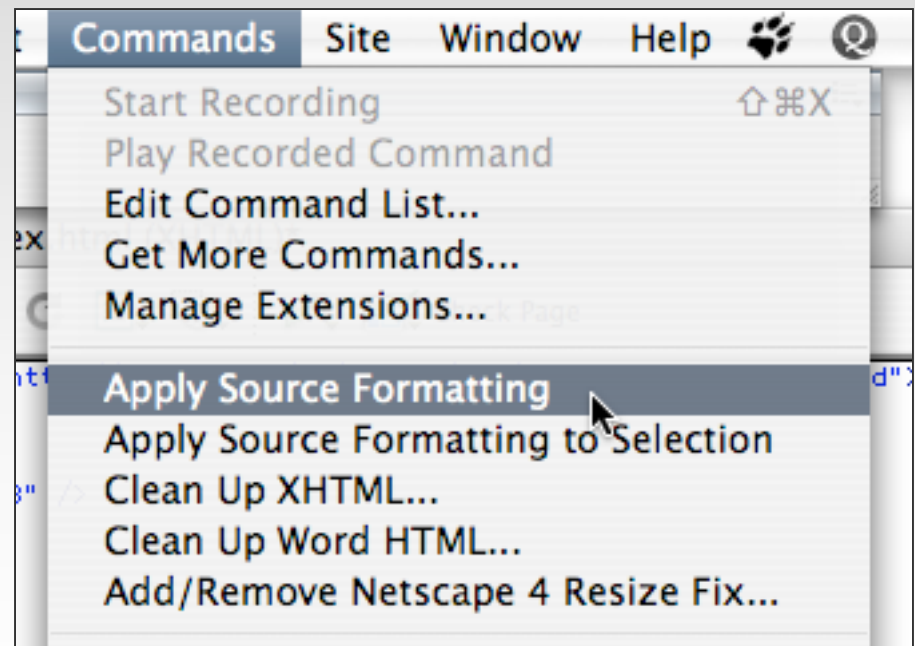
Commands Site Window Help

Start Recording ⇧⌘X
Play Recorded Command
Edit Command List...
Get More Commands...
Manage Extensions...

Apply Source Formatting
Apply Source Formatting to Selection
Clean Up XHTML...
Clean Up Word HTML...
Add/Remove Netscape 4 Resize Fix...